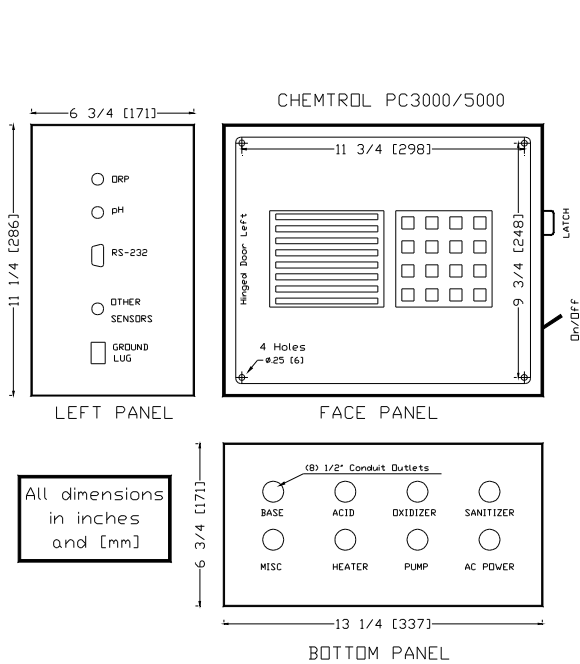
CHEMTROL PC3000/5000

6 3/4 [171]

11 1/4 [286]

ORP

pH

RS-232

OTHER SENSORS

GROUND LUG

LEFT PANEL

11 3/4 [298]

Hinged Door Left

9 3/4 [248]

LATCH

On/Off

4 Holes
ø.25 [6]

FACE PANEL

All dimensions in inches and [mm]

6 3/4 [171]

(8) 1/2" Conduit Outlets

BASE

ACID

OXIDIZER

SANITIZER

MISC

HEATER

PUMP

AC POWER

13 1/4 [337]

BOTTOM PANEL